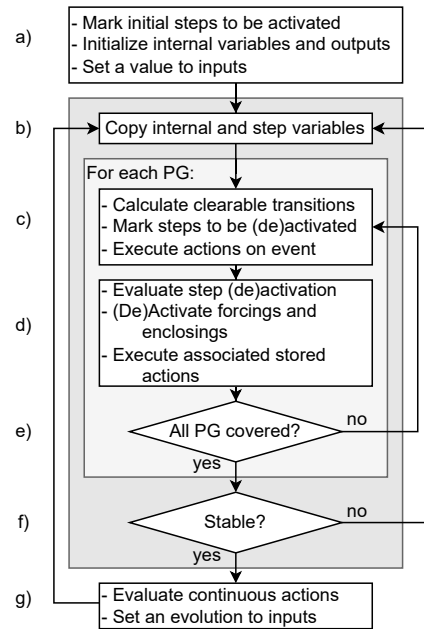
a)
- Mark initial steps to be activated
- Initialize internal variables and outputs
- Set a value to inputs

b)
Copy internal and step variables

For each PG:

c)
- Calculate clearable transitions
- Mark steps to be (de)activated
- Execute actions on event

d)
- Evaluate step (de)activation
- (De)Activate forcings and enclosings
- Execute associated stored actions

e)
All PG covered?
no
yes

f)
Stable?
no
yes

g)
- Evaluate continuous actions
- Set an evolution to inputs